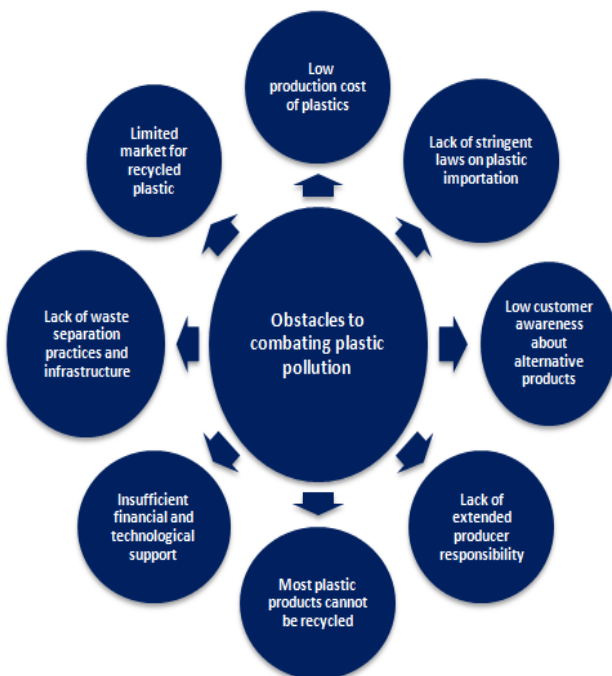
Obstacles to combating plastic pollution

Low production cost of plastics

Lack of stringent laws on plastic importation

Low customer awareness about alternative products

Lack of extended producer responsibility

Most plastic products cannot be recycled

Insufficient financial and technological support

Lack of waste separation practices and infrastructure

Limited market for recycled plastic